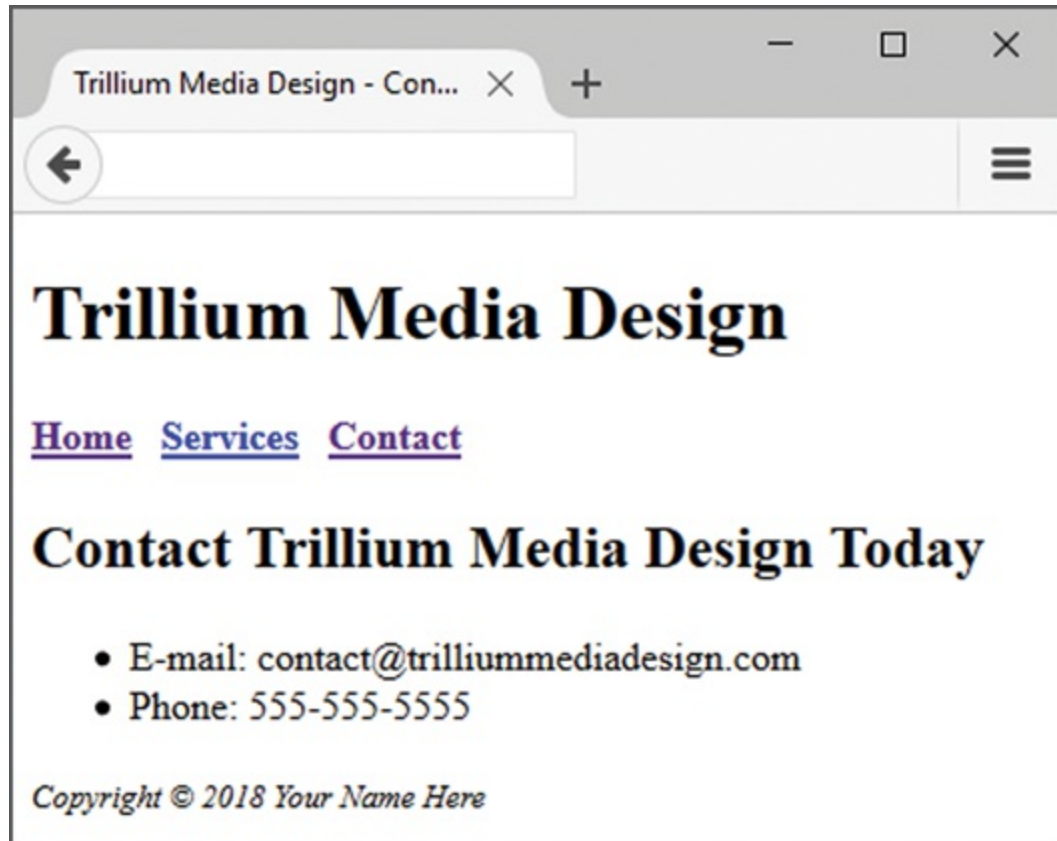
Trillium Media Design - Con...

Trillium Media Design

Home Services Contact

Contact Trillium Media Design Today

- E-mail: contact@trilliummediadesign.com
- Phone: 555-555-5555

Copyright © 2018 Your Name Here